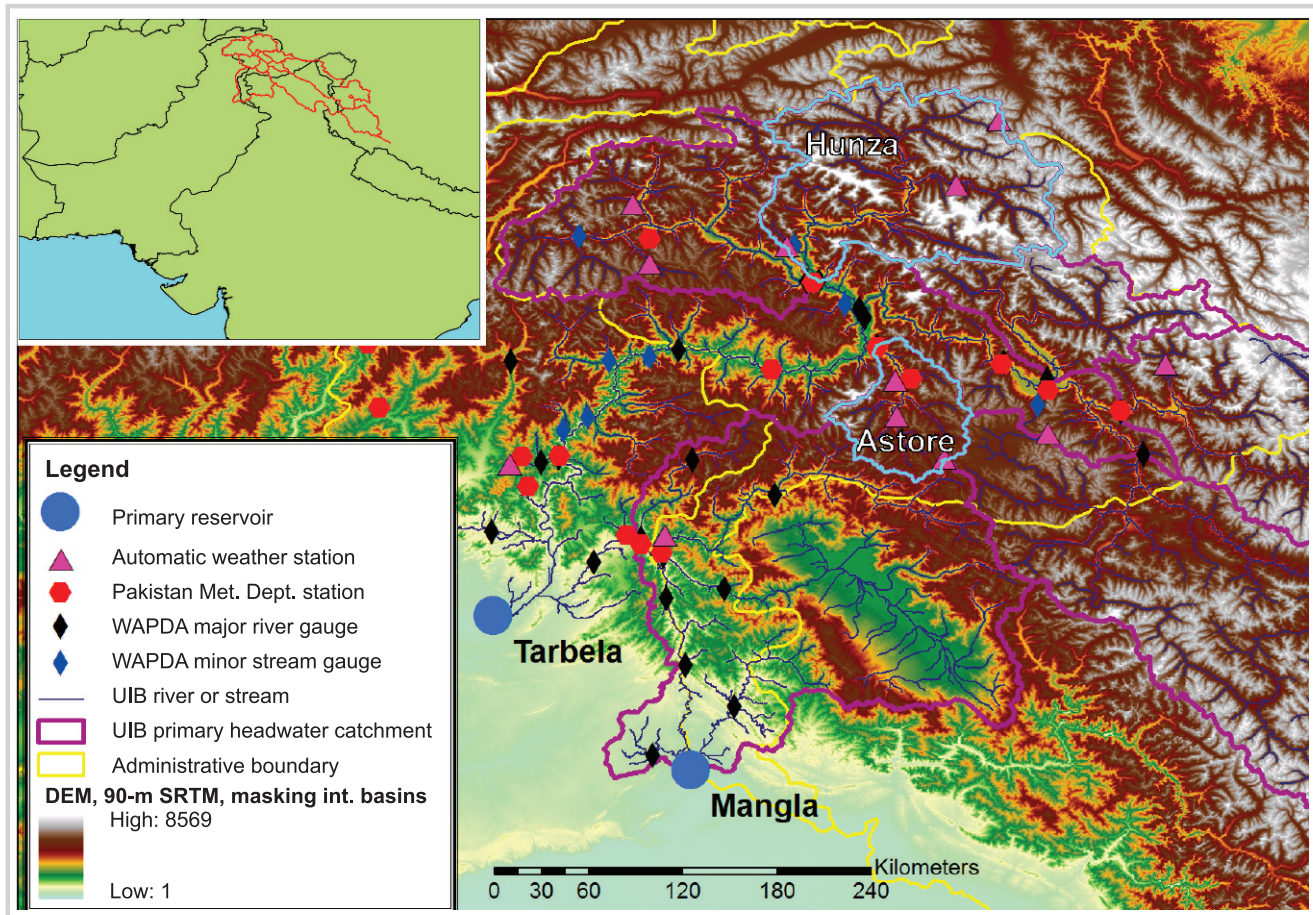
Hunza

Astore

Tarbela

Mangla

Legend

Primary reservoir

Automatic weather station

Pakistan Met. Dept. station

WAPDA major river gauge

WAPDA minor stream gauge

UIB river or stream

UIB primary headwater catchment

Administrative boundary

DEM, 90-m SRTM, masking int. basins

High: 8569

Low: 1

Kilometers

0 30 60 120 180 240